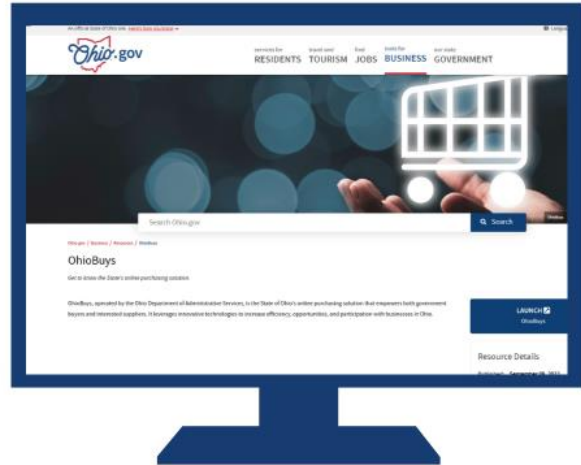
An official State of Ohio site. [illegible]

Ohio.gov

services for RESIDENTS

travel and TOURISM

find JOBS

tools for BUSINESS

our state GOVERNMENT

Search Ohio.gov

Search

Ohio.gov / Business / Resources / OhioBuys

OhioBuys

Get to know the State's online purchasing solution

OhioBuys, operated by the Ohio Department of Administrative Services, is the State of Ohio's online purchasing solution that empowers both government buyers and interested suppliers. It leverages innovative technologies to increase efficiency, opportunities, and participation with businesses in Ohio.

LAUNCH
OhioBuys

Resource Details

Published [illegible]